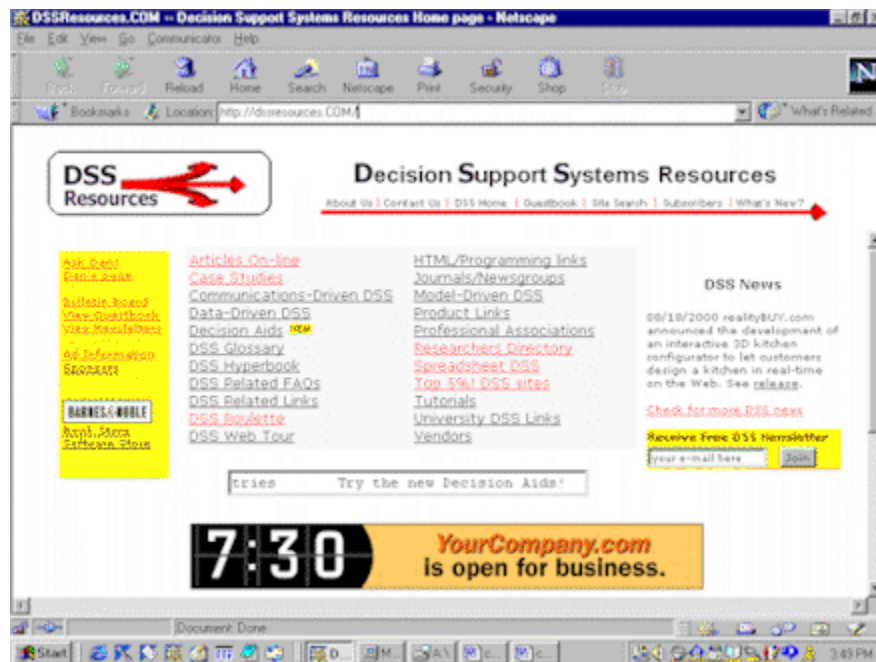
DSSResources.COM -- Decision Support Systems Resources Home page - Netscape

File Edit View Go Communicator Help

Back Forward Reload Home Search Netscape Print Security Shop Stop

Bookmarks Location: http://dssresources.COM/

What's Related

DSS Resources

Decision Support Systems Resources

About Us | Contact Us | DSS Home | Guestbook | Site Search | Subscribers | What's New?

Ask Dan!
Dan's page

Bulletin Board
View Guestbook
View Newsletters

Ad Information
Sponsors

BARNES&NOBLE

Book Store
Software Store

Articles On-line
Case Studies
Communications-Driven DSS
Data-Driven DSS
Decision Aids NEW
DSS Glossary
DSS Hyperbook
DSS Related FAQs
DSS Related Links
DSS Roulette
DSS Web Tour

HTML/Programming links
Journals/Newsgroups
Model-Driven DSS
Product Links
Professional Associations
Researchers Directory
Spreadsheet DSS
Top 5%! DSS sites
Tutorials
University DSS Links
Vendors

DSS News

08/18/2000 realityBUY.com announced the development of an interactive 3D kitchen configurator to let customers design a kitchen in real-time on the Web. See release.

Check for more DSS news

Receive Free DSS Newsletter

your e-mail here Join

tries Try the new Decision Aids!

7:30 YourCompany.com is open for business.

Document: Done

Start D... M... A:\ c... c... 3:49 PM